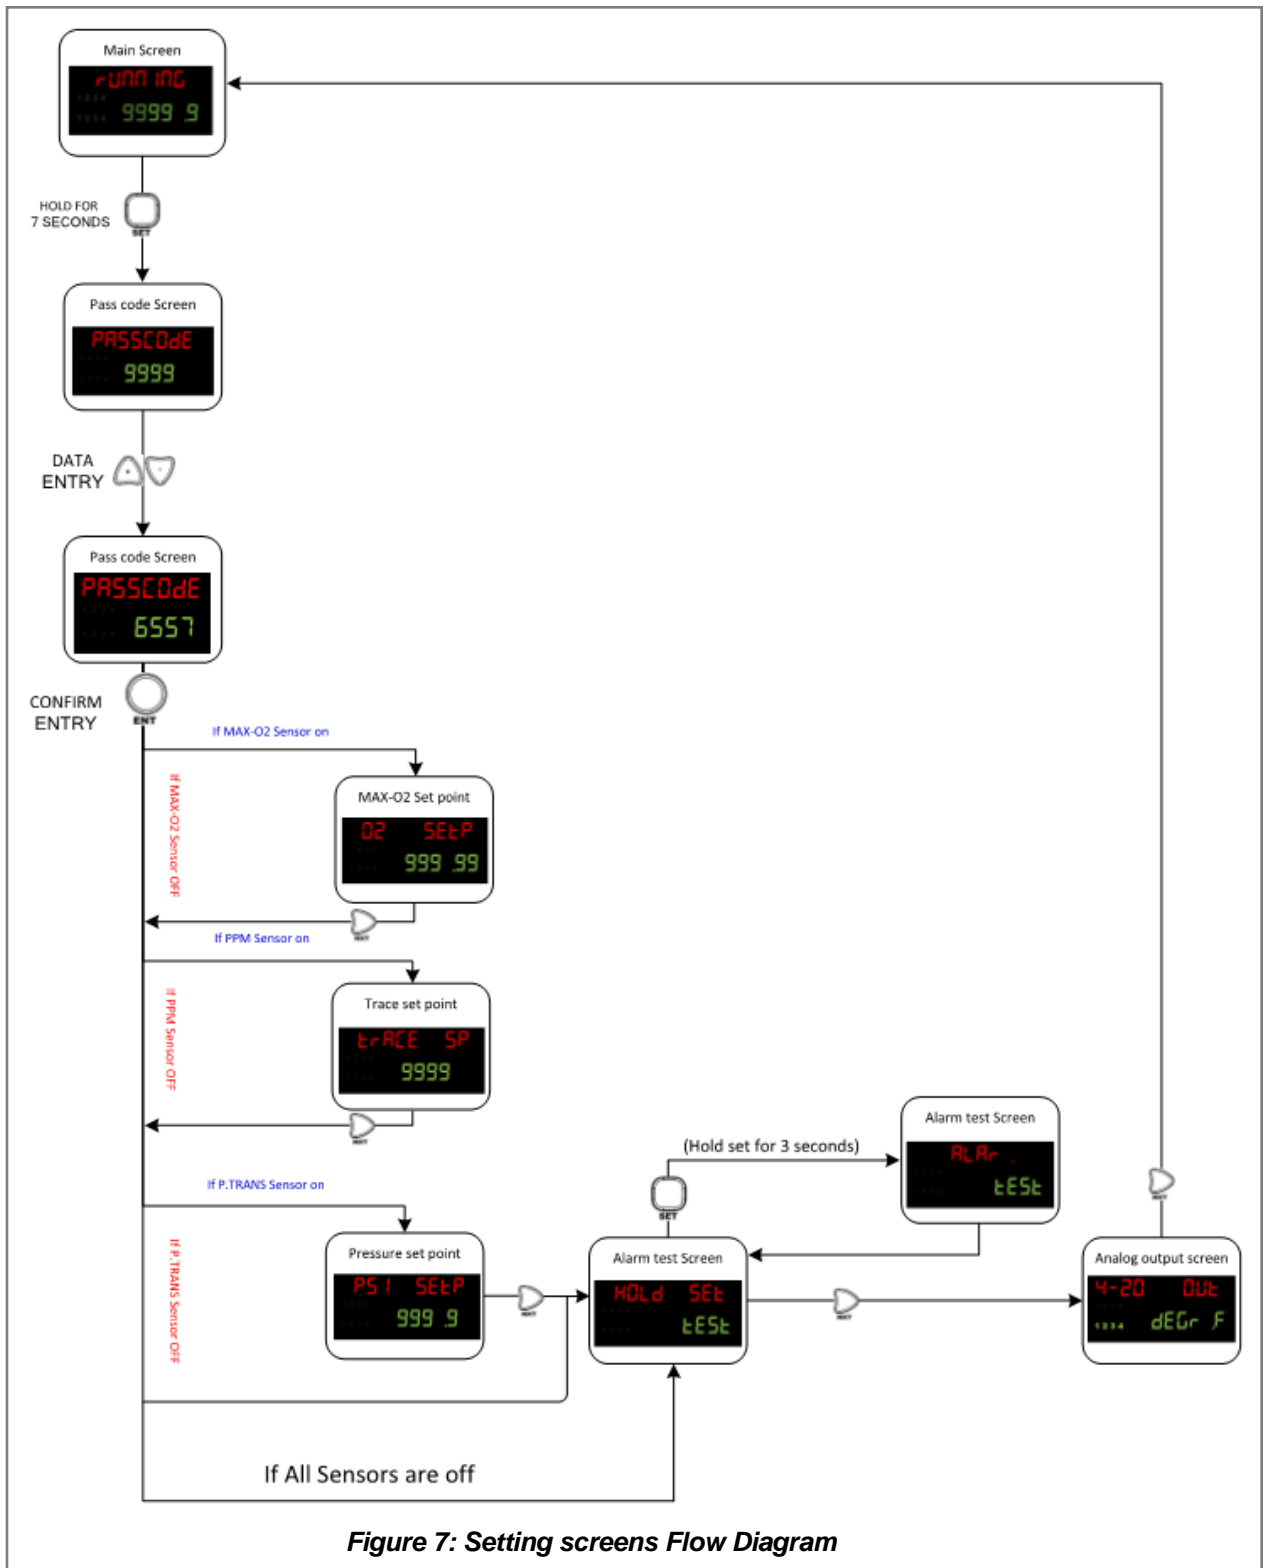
Main Screen
rUnn InG
9999.9

HOLD FOR 7 SECONDS
SET

Pass code Screen
PASSCOdE
9999

DATA ENTRY

Pass code Screen
PASSCOdE
6557

CONFIRM ENTRY
ENT

If MAX-O2 Sensor on

If MAX-O2 Sensor OFF

MAX-O2 Set point
O2 SEtP
999.99

NEXT

If PPM Sensor on

If PPM Sensor OFF

Trace set point
trACE SP
9999

NEXT

If P.TRANS Sensor on

If P.TRANS Sensor OFF

Pressure set point
PSI SEtP
999.9

NEXT

(Hold set for 3 seconds)

SET

Alarm test Screen
ALAr
tESt

Alarm test Screen
HOLd SEt
tESt

NEXT

NEXT

Analog output screen
4-20 OUt
dEGr F

If All Sensors are off

Figure 7: Setting screens Flow Diagram